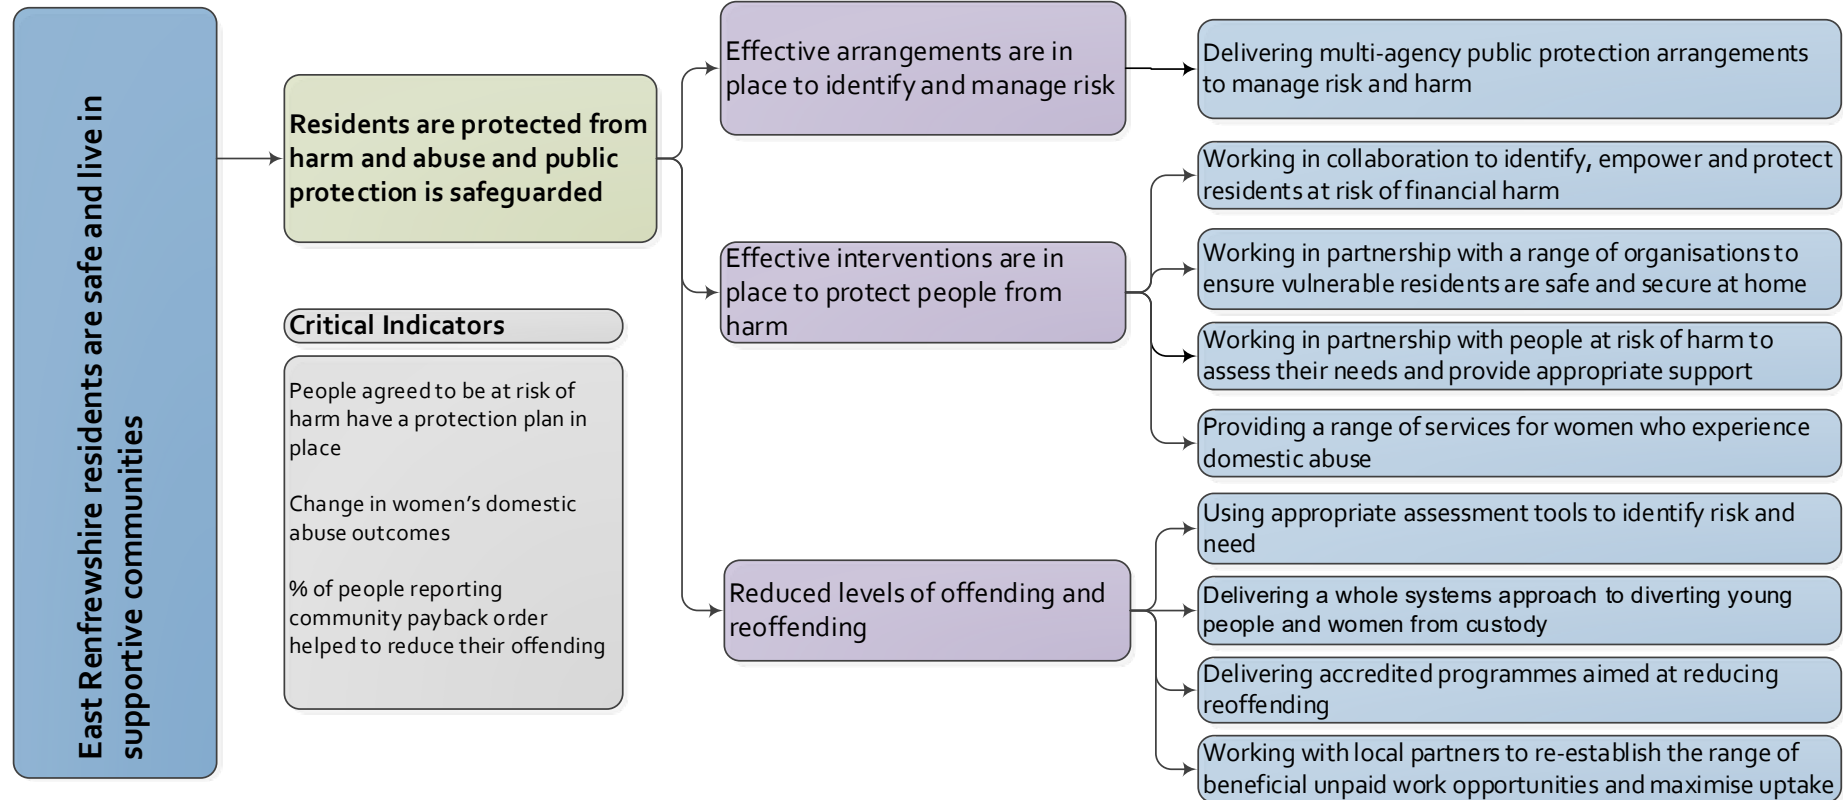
East Renfrewshire residents are safe and live in supportive communities

Residents are protected from harm and abuse and public protection is safeguarded

Critical Indicators

People agreed to be at risk of harm have a protection plan in place

Change in women's domestic abuse outcomes

% of people reporting community payback order helped to reduce their offending

Effective arrangements are in place to identify and manage risk

Effective interventions are in place to protect people from harm

Reduced levels of offending and reoffending

Delivering multi-agency public protection arrangements to manage risk and harm

Working in collaboration to identify, empower and protect residents at risk of financial harm

Working in partnership with a range of organisations to ensure vulnerable residents are safe and secure at home

Working in partnership with people at risk of harm to assess their needs and provide appropriate support

Providing a range of services for women who experience domestic abuse

Using appropriate assessment tools to identify risk and need

Delivering a whole systems approach to diverting young people and women from custody

Delivering accredited programmes aimed at reducing reoffending

Working with local partners to re-establish the range of beneficial unpaid work opportunities and maximise uptake